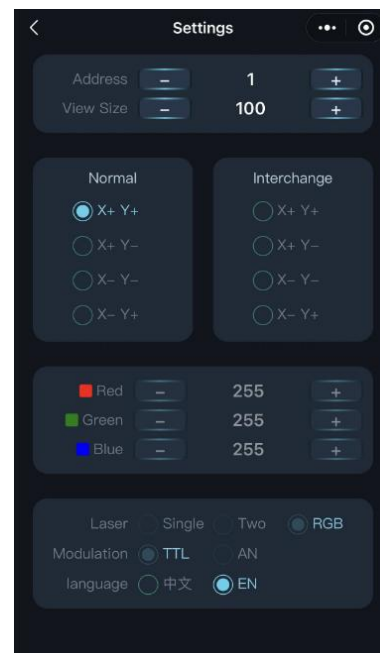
<

Settings

•••

Address – 1 +

View Size – 100 +

Normal

X+ Y+

X+ Y–

X– Y–

X– Y+

Interchange

X+ Y+

X+ Y–

X– Y–

X– Y+

Red – 255 +

Green – 255 +

Blue – 255 +

Laser Single Two RGB

Modulation TTL AN

language 中文 EN